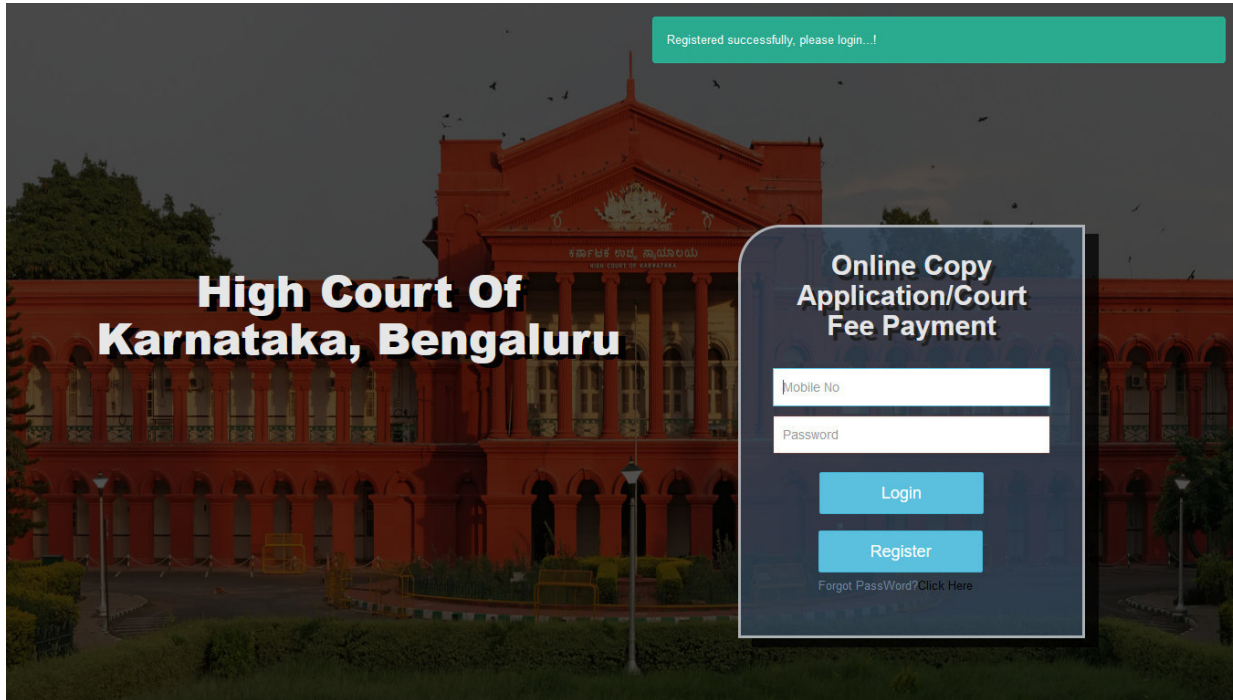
Registered successfully, please login...!

ಕರ್ನಾಟಕ ಉಚ್ಚ ನ್ಯಾಯಾಲಯ
HIGH COURT OF KARNATAKA

High Court Of Karnataka, Bengaluru

Online Copy Application/Court Fee Payment

Mobile No

Password

Login

Register

Forgot PassWord?Click Here